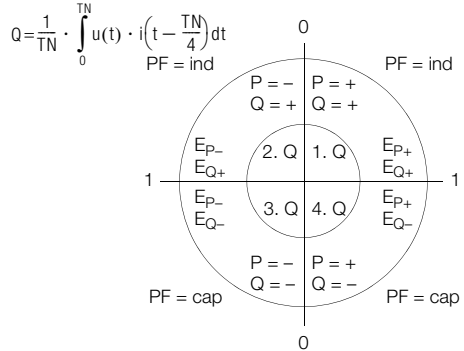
$Q = \frac{1}{TN} \cdot \int_{0}^{TN} u(t) \cdot i\left(t - \frac{TN}{4}\right) dt$

0

PF = ind

PF = ind

P = –
Q = +

P = +
Q = +

$E_{P-}$
$E_{Q+}$

2. Q

1. Q

$E_{P+}$
$E_{Q+}$

1

1

$E_{P-}$
$E_{Q-}$

3. Q

4. Q

$E_{P+}$
$E_{Q-}$

P = –
Q = –

P = +
Q = –

PF = cap

PF = cap

0